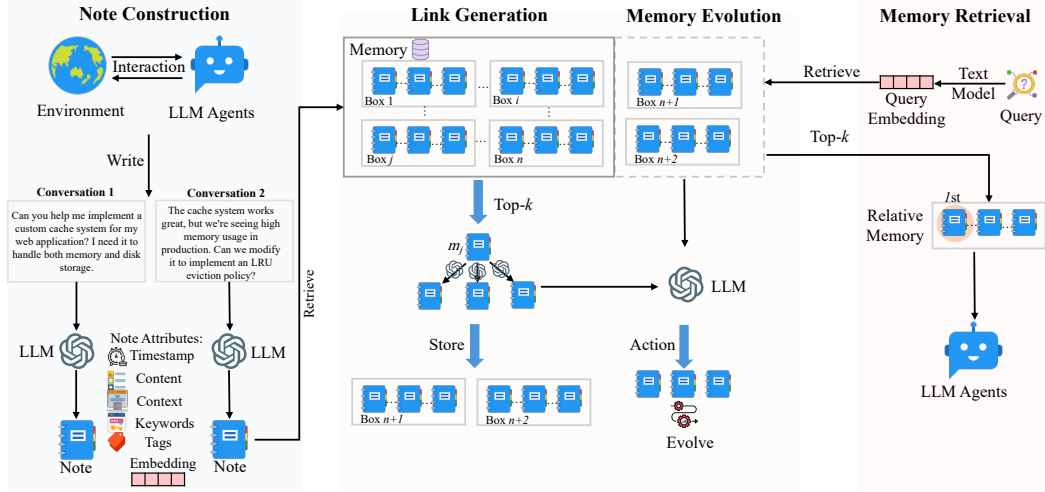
Note Construction

Environment

Interaction

LLM Agents

Write

Conversation 1

Can you help me implement a custom cache system for my web application? I need it to handle both memory and disk storage.

Conversation 2

The cache system works great, but we're seeing high memory usage in production. Can we modify it to implement an LRU eviction policy?

LLM

Note Attributes:
Timestamp
Content
Context
Keywords
Tags
Embedding

LLM

Note

Note

Retrieve

Link Generation

Memory

Box 1

Box $i$

Box $j$

Box $n$

Top-$k$

$m_j$

Store

Box $n+1$

Box $n+2$

Memory Evolution

Box $n+1$

Box $n+2$

LLM

Action

Evolve

Memory Retrieval

Retrieve

Query Embedding

Text Model

Query

Top-$k$

Relative Memory

1st

LLM Agents